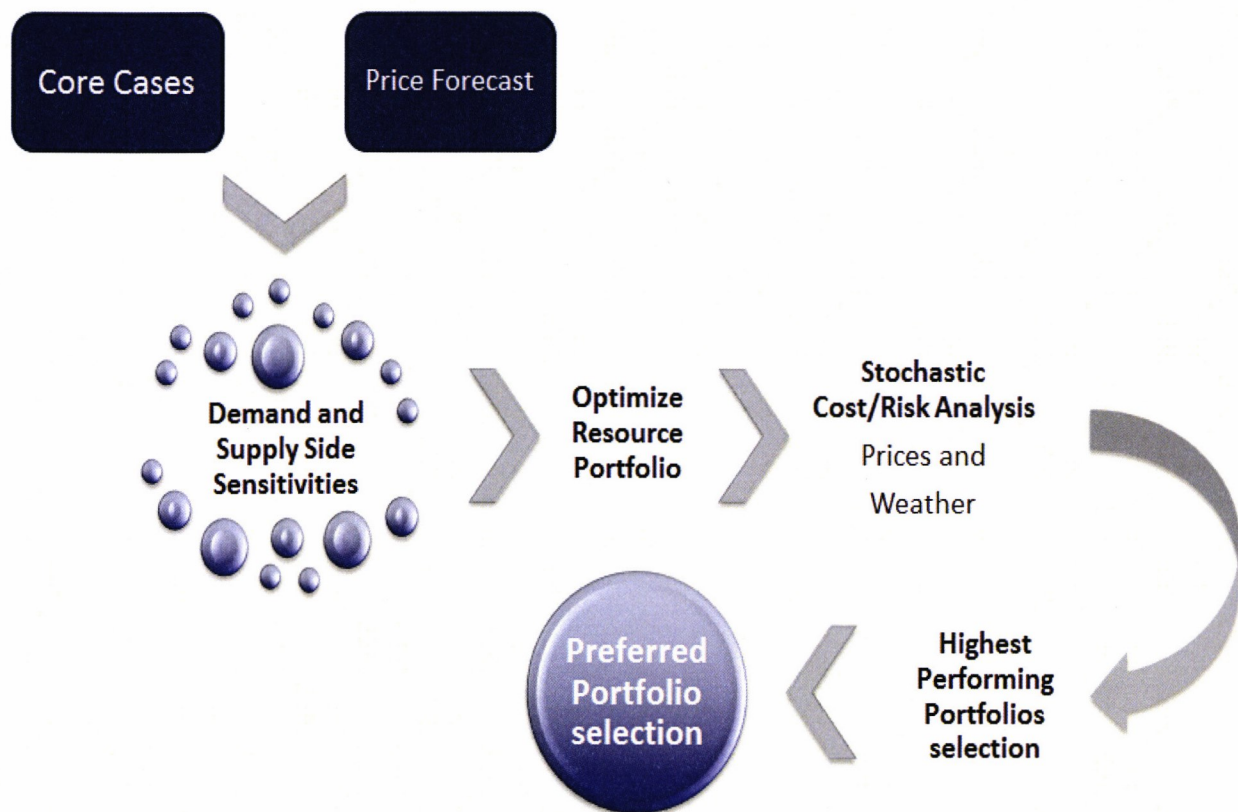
Core Cases

Price Forecast

Demand and Supply Side Sensitivities

Optimize Resource Portfolio

Stochastic Cost/Risk Analysis

Prices and Weather

Highest Performing Portfolios selection

Preferred Portfolio selection